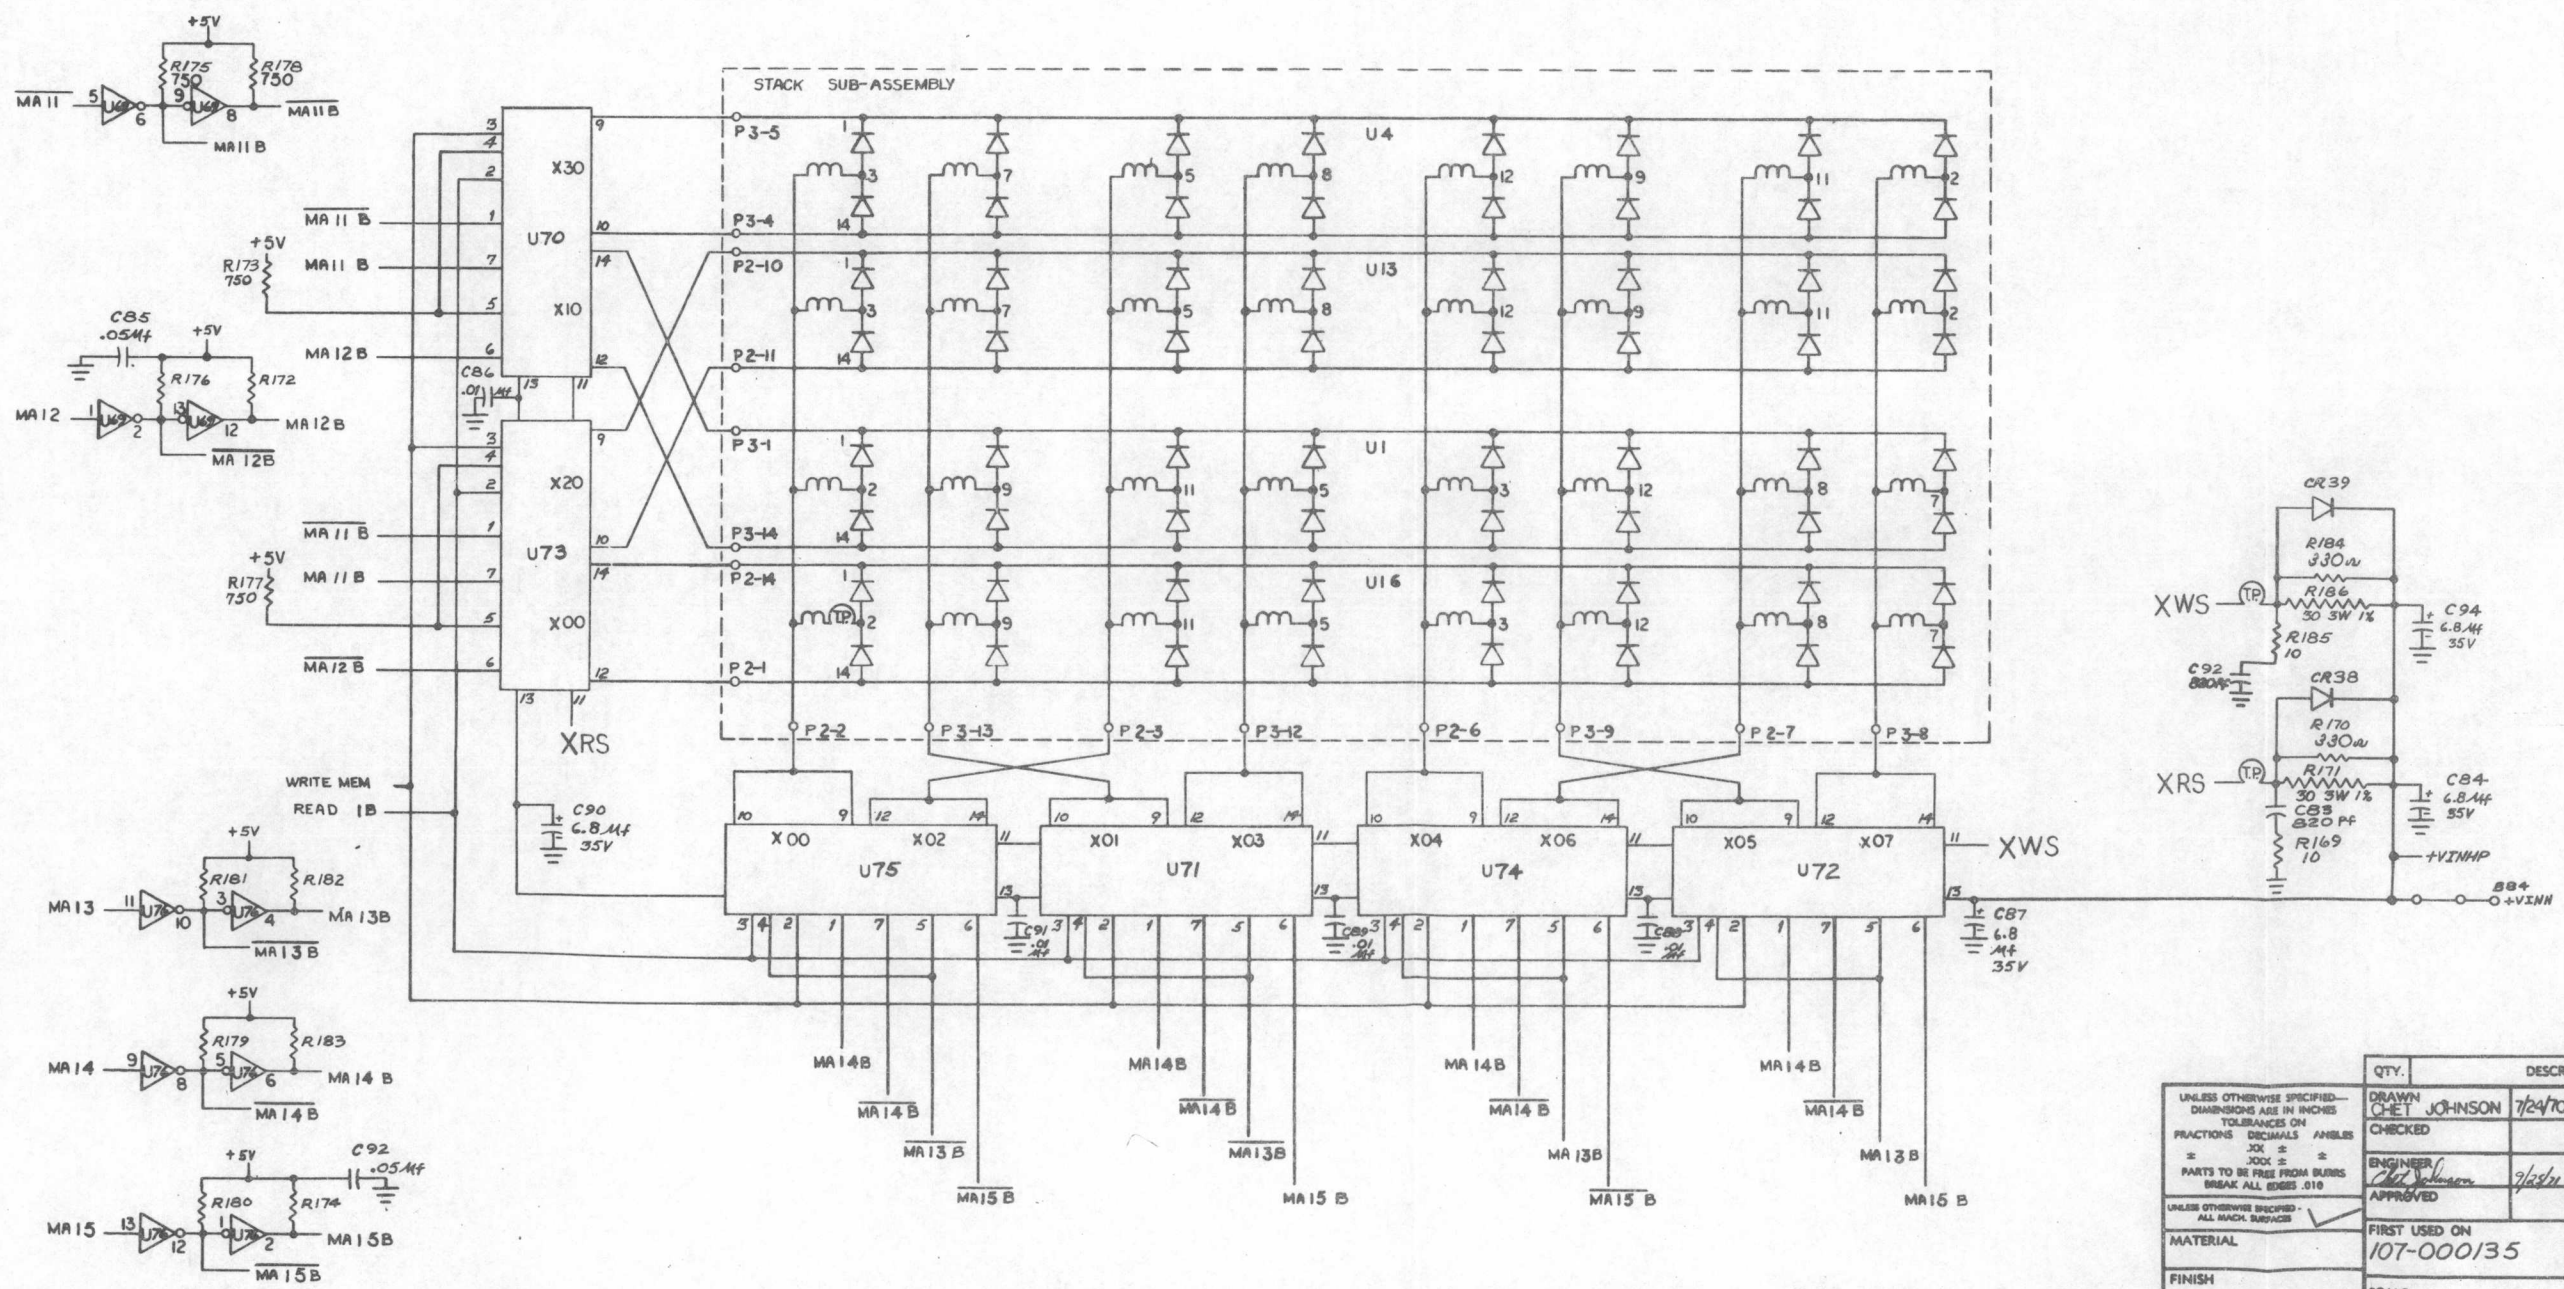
+5V
R175 750
R178 750
MA11
5
6
9
8
$\overline{MA11B}$
MA11B

STACK SUB-ASSEMBLY

3
4
2
1
7
5
6
X30
U70
X10
9
10
14
12
13
11
$\overline{MA11B}$
+5V
R173 750
MA11 B
C85 .05Mf
+5V
R176
R172
MA12B
MA12
1
2
13
12
MA12B
$\overline{MA12B}$
C86 .01Mf
15

3
4
2
1
7
5
6
X20
U73
X00
9
10
14
12
13
11
$\overline{MA11B}$
+5V
R177 750
MA11B
$\overline{MA12B}$
XRS

P3-5
P3-4
P2-10
P2-11
P3-1
P3-14
P2-14
P2-1
U4
U13
U1
U16
T.P.
1 3 14 7 5 8 12 9 11 2
P2-2
P3-13
P2-3
P3-12
P2-6
P3-9
P2-7
P3-8

WRITE MEM
READ 1B
C90 6.8Mf 35V

X00 X02 U75
X01 U71 X03
X04 U74 X06
X05 U72 X07
10 9 12 14 11 13 3 4 2 1 7 5 6
XWS
C91 .01Mf
C89 .01Mf
C88 .01Mf
C87 6.8 Mf 35V

+5V
R181
R182
MA13
11
10
3
4
MA13B
$\overline{MA13B}$
+5V
R179
R183
MA14
9
8
5
6
MA14 B
$\overline{MA14B}$
+5V
C92 .05Mf
R180
R174
MA15
13
12
1
2
MA15B
$\overline{MA15B}$

MA14B
$\overline{MA14B}$
$\overline{MA13B}$
$\overline{MA15B}$
MA14B
$\overline{MA14B}$
$\overline{MA13B}$
MA15 B
MA14B
$\overline{MA14B}$
MA13B
$\overline{MA15B}$
MA14B
$\overline{MA14B}$
MA13B
MA15 B

CR39
R184 330Ω
R186 30 3W 1%
XWS
T.P.
R185 10
C94 6.8Mf 35V
C92 820PF
CR38
R170 330Ω
R171 30 3W 1%
XRS
T.P.
C83 820 PF
R169 10
C84 6.8Mf 35V
+VINHP
884
+VINH

QTY.
DESCR
UNLESS OTHERWISE SPECIFIED— DIMENSIONS ARE IN INCHES TOLERANCES ON FRACTIONS DECIMALS ANGLES ± .XX ± ± .XXX ± PARTS TO BE FREE FROM BURRS BREAK ALL EDGES .010
UNLESS OTHERWISE SPECIFIED - ALL MACH. SURFACES
MATERIAL
FINISH
DRAWN CHET JOHNSON 7/24/70
CHECKED
ENGINEER Chet Johnson 9/28/71
APPROVED
FIRST USED ON 107-000135